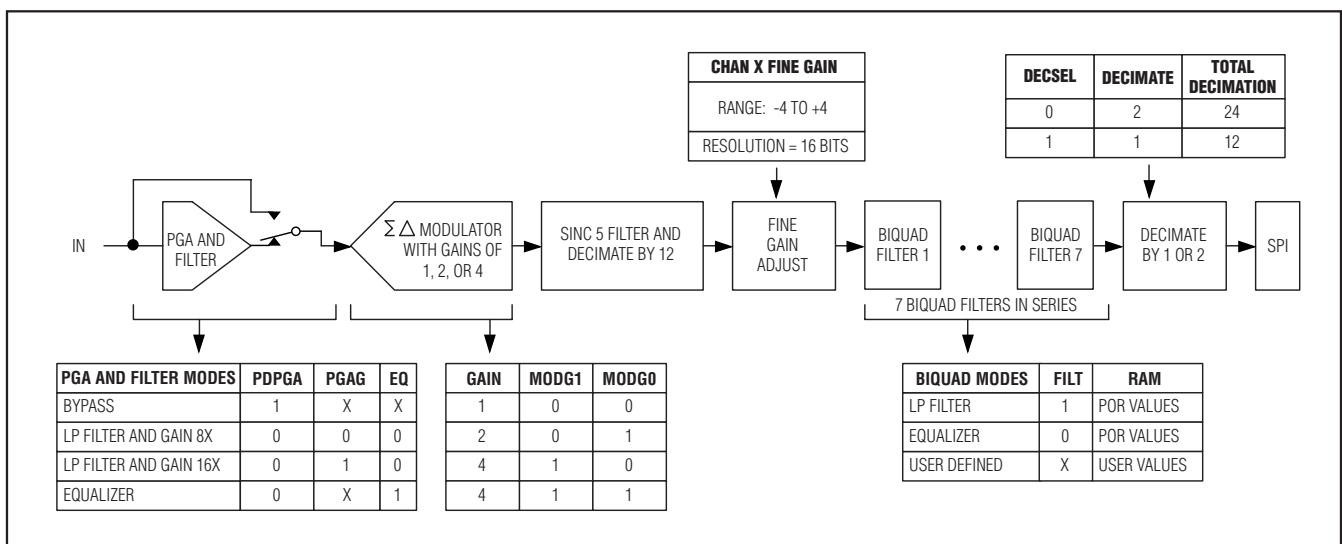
CHAN X FINE GAIN

RANGE: -4 TO +4

RESOLUTION = 16 BITS

| DECSEL | DECIMATE | TOTAL DECIMATION |
|---|---|---|
| 0 | 2 | 24 |
| 1 | 1 | 12 |

IN

PGA AND FILTER

$\Sigma\Delta$ MODULATOR WITH GAINS OF 1, 2, OR 4

SINC 5 FILTER AND DECIMATE BY 12

FINE GAIN ADJUST

BIQUAD FILTER 1

BIQUAD FILTER 7

DECIMATE BY 1 OR 2

SPI

7 BIQUAD FILTERS IN SERIES

| PGA AND FILTER MODES | PDPGA | PGAG | EQ |
|---|---|---|---|
| BYPASS | 1 | X | X |
| LP FILTER AND GAIN 8X | 0 | 0 | 0 |
| LP FILTER AND GAIN 16X | 0 | 1 | 0 |
| EQUALIZER | 0 | X | 1 |

| GAIN | MODG1 | MODG0 |
|---|---|---|
| 1 | 0 | 0 |
| 2 | 0 | 1 |
| 4 | 1 | 0 |
| 4 | 1 | 1 |

| BIQUAD MODES | FILT | RAM |
|---|---|---|
| LP FILTER | 1 | POR VALUES |
| EQUALIZER | 0 | POR VALUES |
| USER DEFINED | X | USER VALUES |